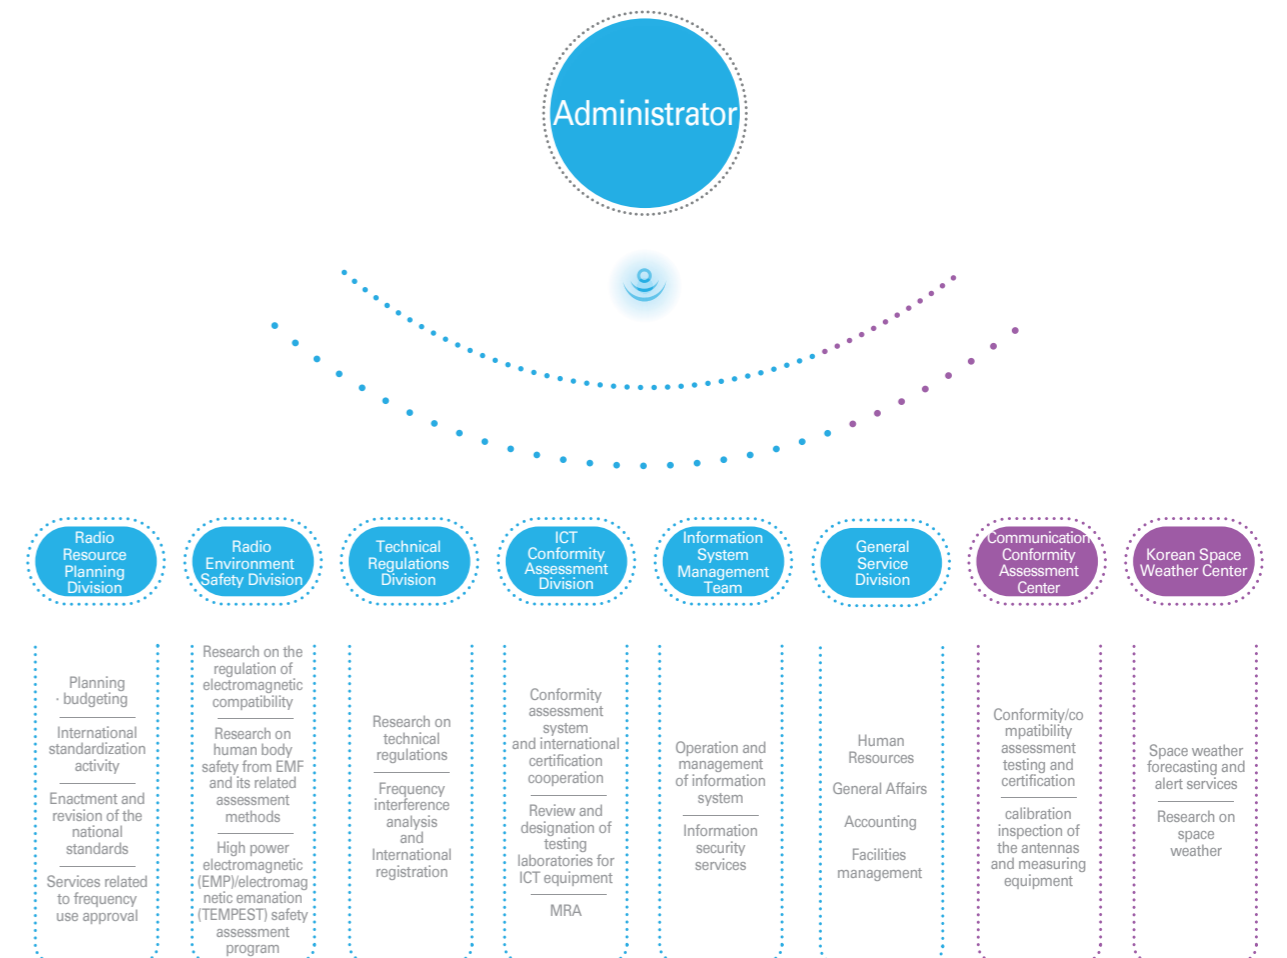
Administrator

Radio Resource Planning Division

Radio Environment Safety Division

Technical Regulations Division

ICT Conformity Assessment Division

Information System Management Team

General Service Division

Communication Conformity Assessment Center

Korean Space Weather Center

Planning · budgeting

International standardization activity

Enactment and revision of the national standards

Services related to frequency use approval

Research on the regulation of electromagnetic compatibility

Research on human body safety from EMF and its related assessment methods

High power electromagnetic (EMP)/electromagnetic emanation (TEMPEST) safety assessment program

Research on technical regulations

Frequency interference analysis and International registration

Conformity assessment system and international certification cooperation

Review and designation of testing laboratories for ICT equipment

MRA

Operation and management of information system

Information security services

Human Resources

General Affairs

Accounting

Facilities management

Conformity/compatibility assessment testing and certification

calibration inspection of the antennas and measuring equipment

Space weather forecasting and alert services

Research on space weather